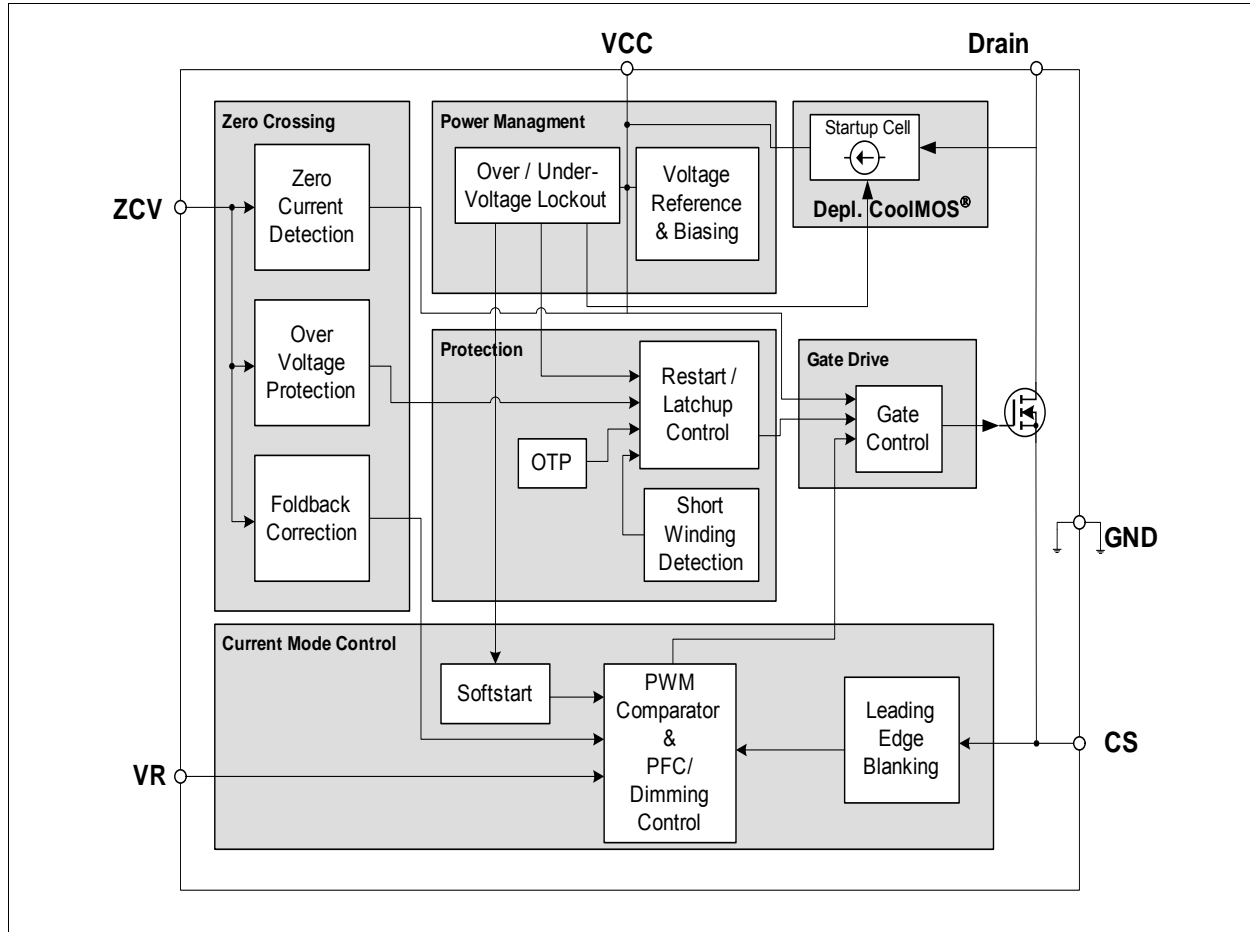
VCC
Drain

Zero Crossing
Zero Current Detection
Over Voltage Protection
Foldback Correction

Power Managment
Over / Under-Voltage Lockout
Voltage Reference & Biasing

Startup Cell
Depl. CoolMOS®

ZCV

Protection
Restart / Latchup Control
OTP
Short Winding Detection

Gate Drive
Gate Control

GND

Current Mode Control
Softstart
PWM Comparator & PFC/ Dimming Control
Leading Edge Blanking

VR
CS